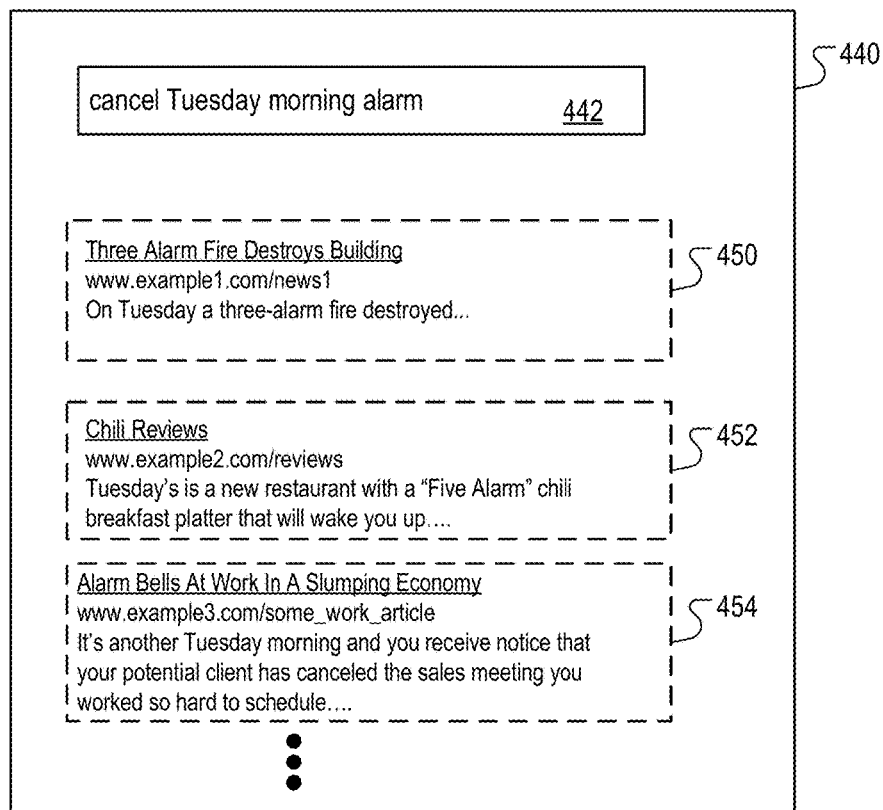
440

cancel Tuesday morning alarm 442

Three Alarm Fire Destroys Building
www.example1.com/news1
On Tuesday a three-alarm fire destroyed...

450

Chili Reviews
www.example2.com/reviews
Tuesday's is a new restaurant with a "Five Alarm" chili breakfast platter that will wake you up....

452

Alarm Bells At Work In A Slumping Economy
www.example3.com/some_work_article
It's another Tuesday morning and you receive notice that your potential client has canceled the sales meeting you worked so hard to schedule....

454